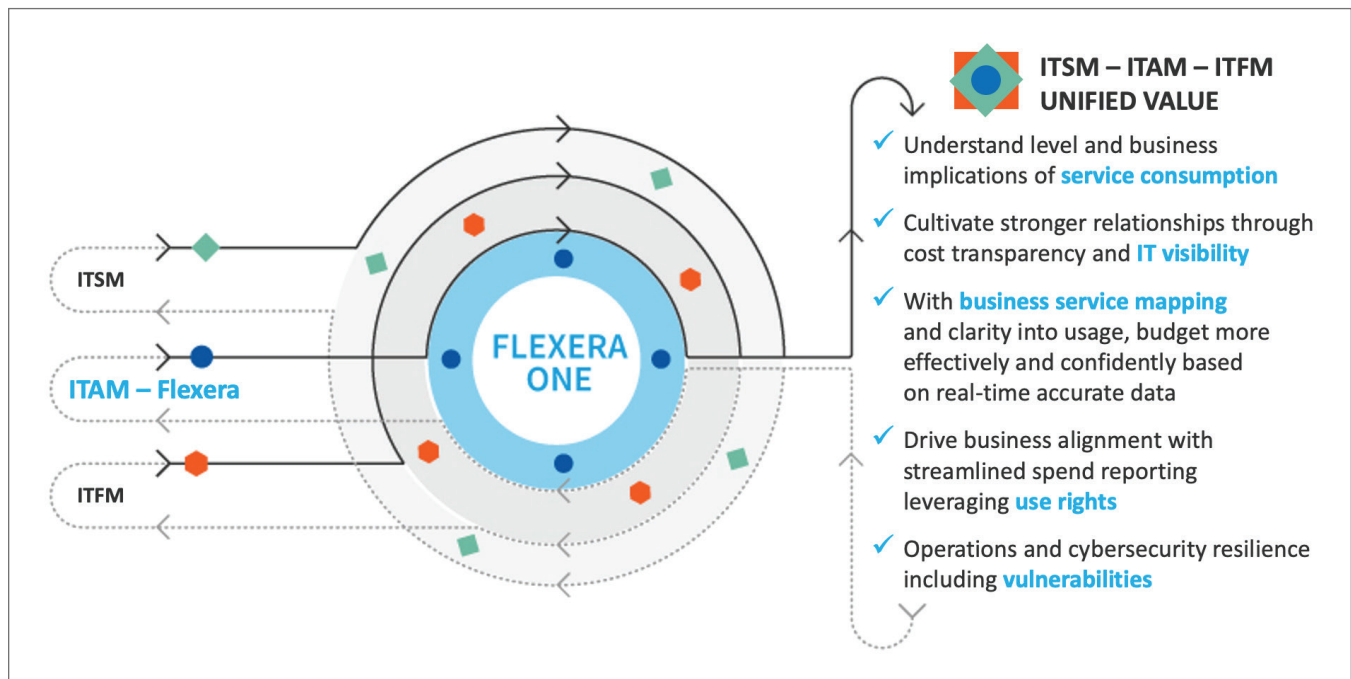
ITSM

ITAM – Flexera

ITFM

FLEXERA ONE

ITSM – ITAM – ITFM
UNIFIED VALUE

✓ Understand level and business implications of service consumption

✓ Cultivate stronger relationships through cost transparency and IT visibility

✓ With business service mapping and clarity into usage, budget more effectively and confidently based on real-time accurate data

✓ Drive business alignment with streamlined spend reporting leveraging use rights

✓ Operations and cybersecurity resilience including vulnerabilities